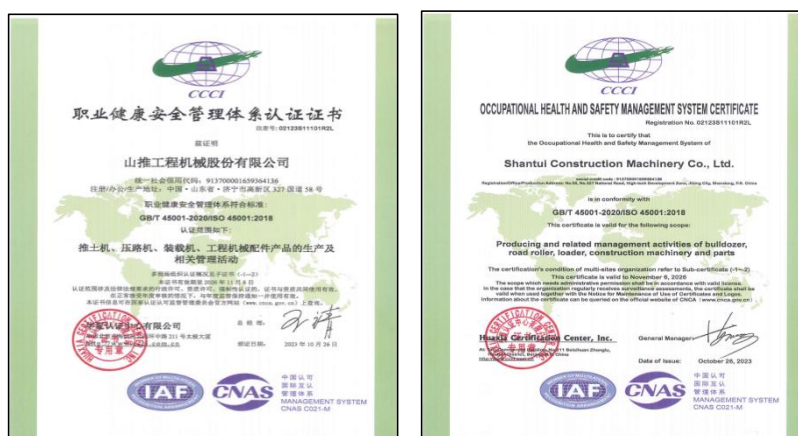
CCCI

职业健康安全管理体系认证证书

注册号: 02123S11101R2L

兹证明

山推工程机械股份有限公司

统一社会信用代码: 913700001659364136

注册/办公/生产地址: 中国·山东省·济宁市高新区327国道58号

职业健康安全管理体系符合标准:

GB/T 45001-2020/ISO 45001:2018

认证范围如下:

推土机、压路机、装载机、工程机械配件产品的生产及相关管理活动

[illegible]

本证书有效期至 2026 年 11 月 6 日

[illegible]

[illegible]有限公司

总经理:

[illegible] 2023 年 10 月 26 日

IAF CNAS

中国认可 国际互认 管理体系 MANAGEMENT SYSTEM CNAS C021-M

CCCI

OCCUPATIONAL HEALTH AND SAFETY MANAGEMENT SYSTEM CERTIFICATE

Registration No. 02123S11101R2L

This is to certify that the Occupational Health and Safety Management System of

Shantui Construction Machinery Co., Ltd.

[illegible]

Registration/Office/Production Address: No.58, No.327 National Road, High-tech Development Zone, Jining City, Shandong, P.R. China

is in conformity with

GB/T 45001-2020/ISO 45001:2018

This certificate is valid for the following scope:

Producing and related management activities of bulldozer, road roller, loader, construction machinery and parts

The certification's condition of multi-sites organization refer to Sub-certificate (-1~-2)

This certificate is valid to November 6, 2026

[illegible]

Huaxia Certification Center, Inc.

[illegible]

General Manager:

Date of Issue: October 26, 2023

IAF CNAS

中国认可 国际互认 管理体系 MANAGEMENT SYSTEM CNAS C021-M